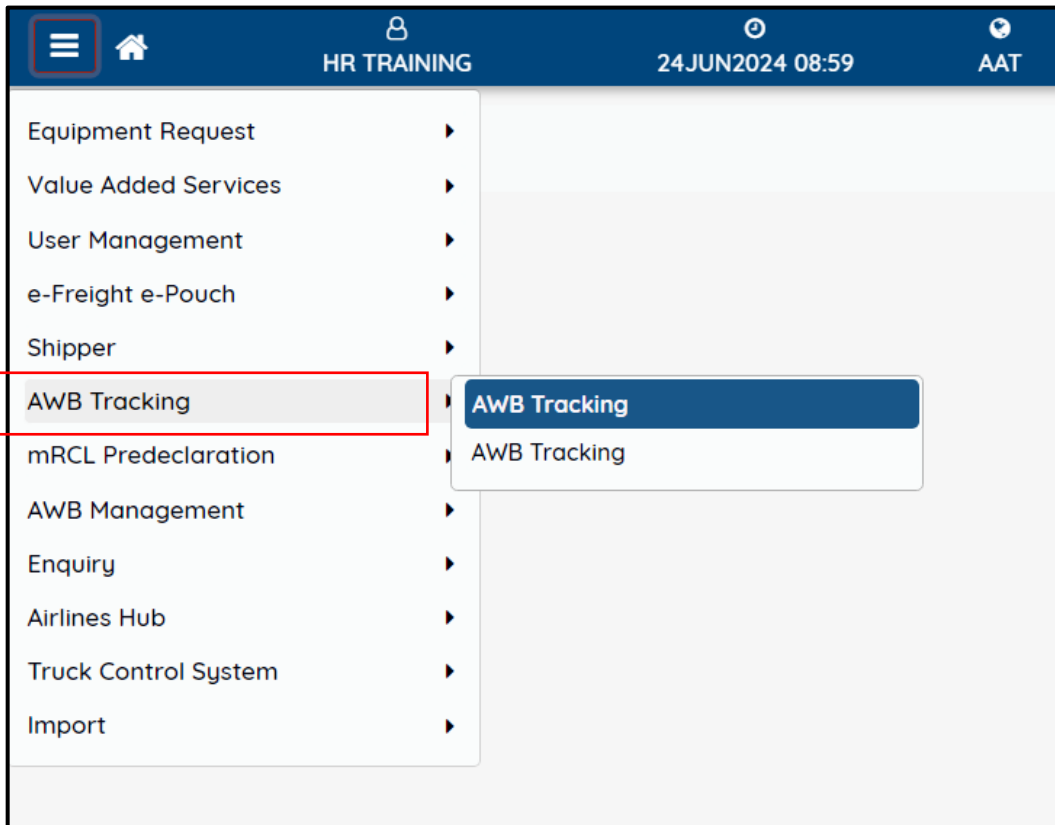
HR TRAINING
24JUN2024 08:59
AAT

Equipment Request
Value Added Services
User Management
e-Freight e-Pouch
Shipper
AWB Tracking
mRCL Predeclaration
AWB Management
Enquiry
Airlines Hub
Truck Control System
Import

AWB Tracking
AWB Tracking